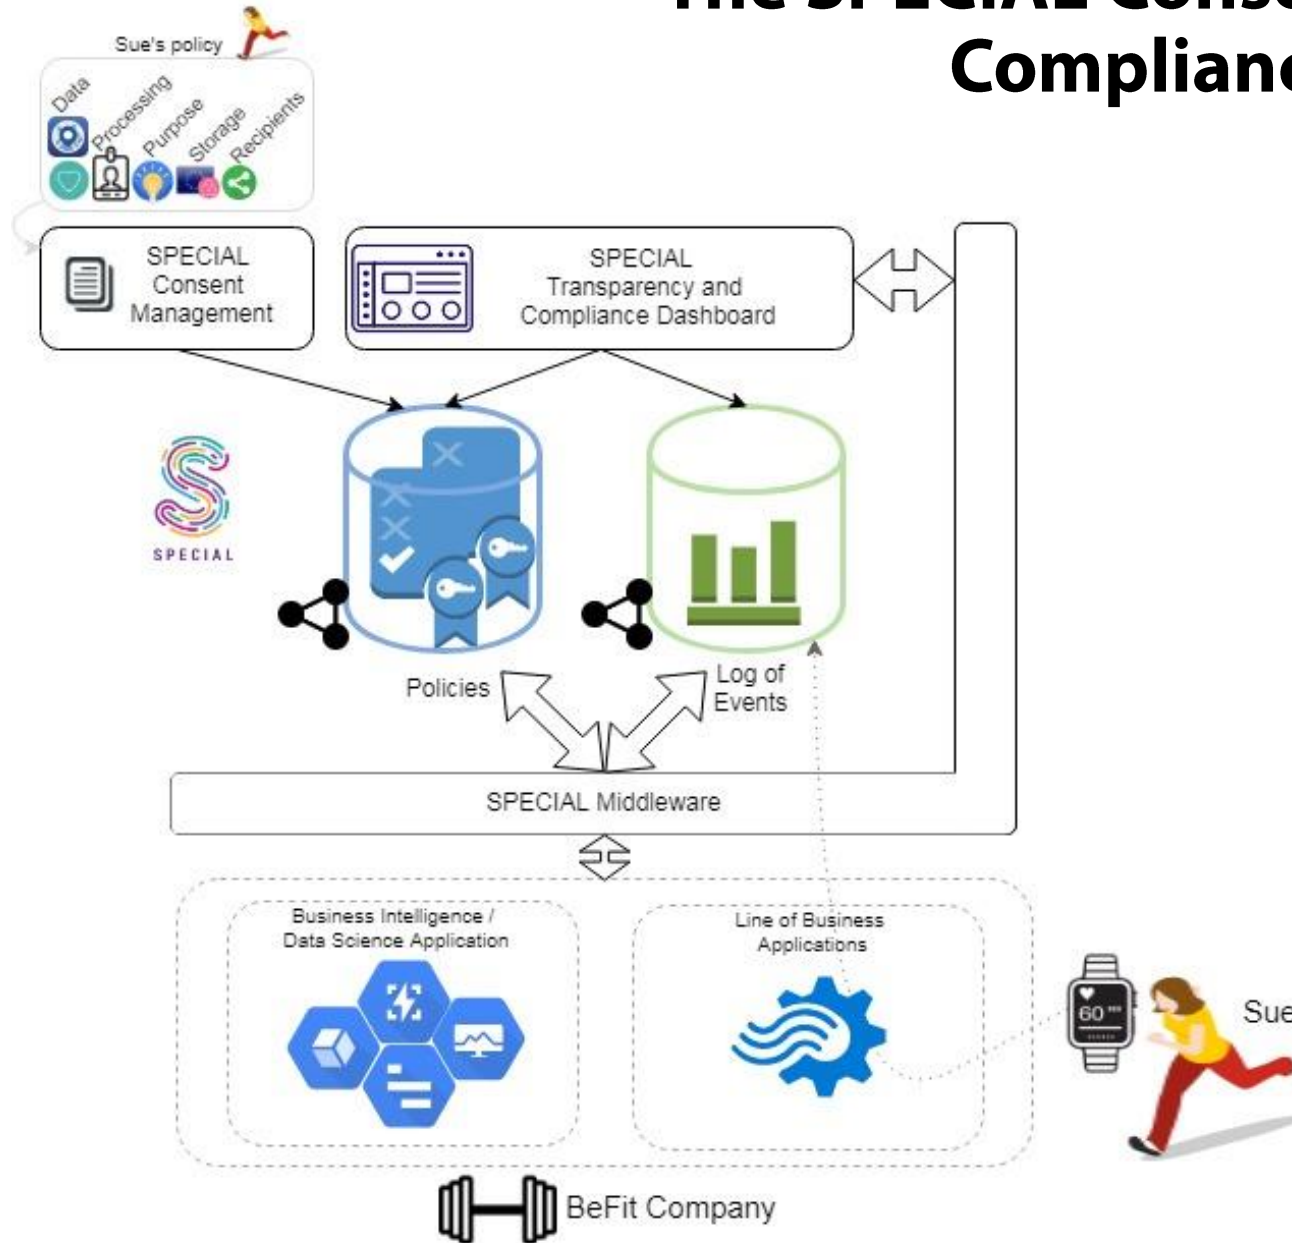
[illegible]
Complian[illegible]

Sue's policy

Data
Processing
Purpose
Storage
Recipients

SPECIAL Consent Management

SPECIAL Transparency and Compliance Dashboard

SPECIAL

Policies

Log of Events

SPECIAL Middleware

Business Intelligence / Data Science Application

Line of Business Applications

60

Sue

BeFit Company